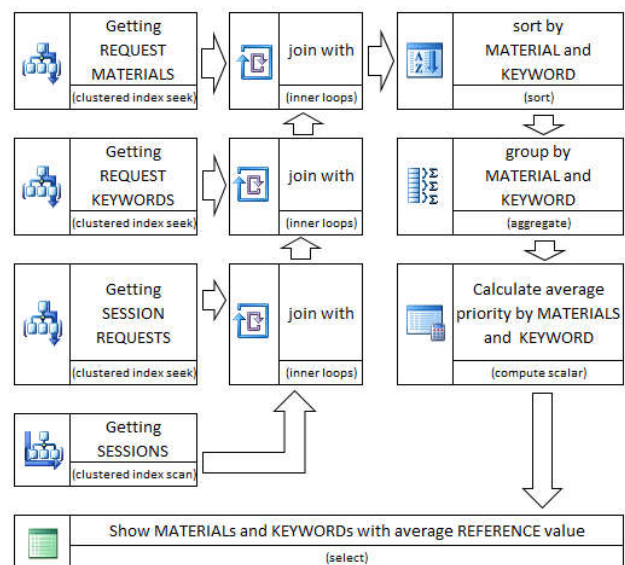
Getting REQUEST MATERIALS
(clustered index seek)

join with
(inner loops)

sort by MATERIAL and KEYWORD
(sort)

Getting REQUEST KEYWORDS
(clustered index seek)

join with
(inner loops)

group by MATERIAL and KEYWORD
(aggregate)

Getting SESSION REQUESTS
(clustered index seek)

join with
(inner loops)

Calculate average priority by MATERIALS and KEYWORD
(compute scalar)

Getting SESSIONS
(clustered index scan)

Show MATERIALs and KEYWORDs with average REFERENCE value
(select)